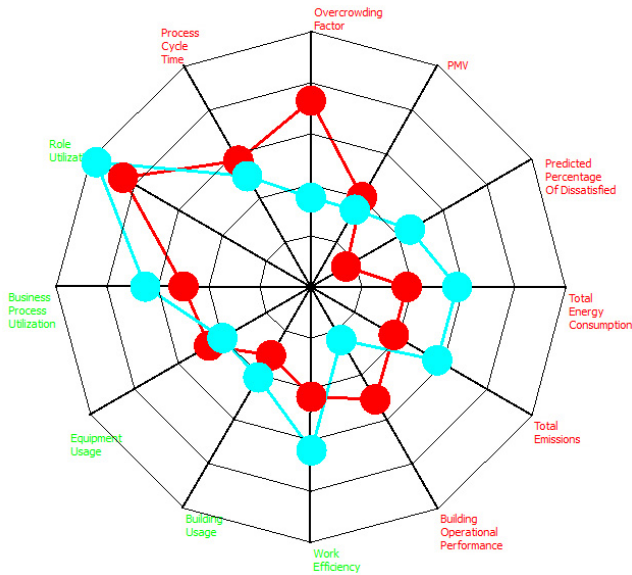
Overcrowding Factor

PMV

Predicted Percentage Of Dissatisfied

Total Energy Consumption

Total Emissions

Building Operational Performance

Work Efficiency

Building Usage

Equipment Usage

Business Process Utilization

Role Utilizat

Process Cycle Time